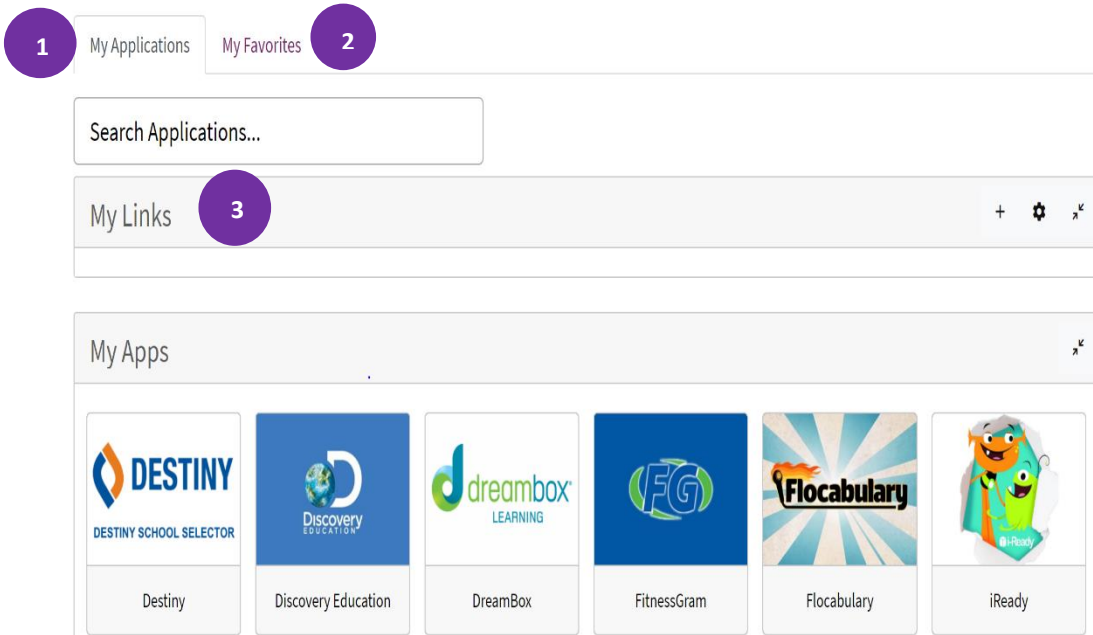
1
My Applications
My Favorites
2

Search Applications...

My Links
3
+

My Apps

DESTINY
DESTINY SCHOOL SELECTOR
Destiny

Discovery EDUCATION
Discovery Education

dreambox LEARNING
DreamBox

FG
FitnessGram

Flocabulary
Flocabulary

i-Ready
iReady